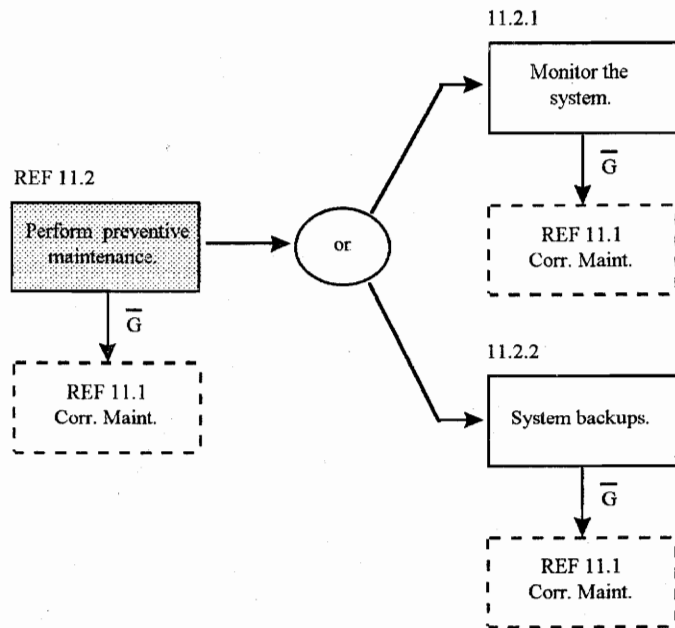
REF 11.2

Perform preventive maintenance.

$\overline{G}$

REF 11.1
Corr. Maint.

or

11.2.1

Monitor the system.

$\overline{G}$

REF 11.1
Corr. Maint.

11.2.2

System backups.

$\overline{G}$

REF 11.1
Corr. Maint.